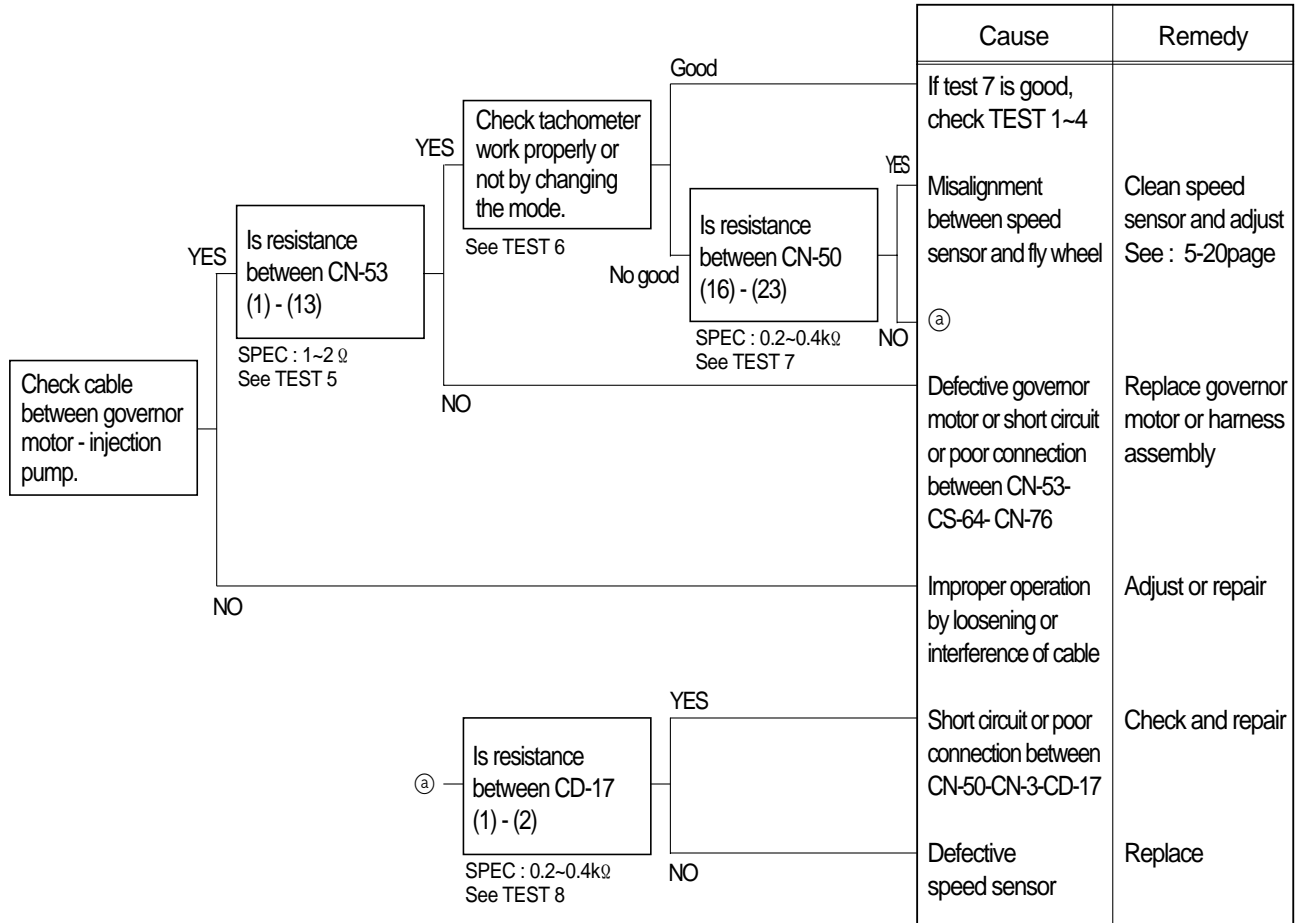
Check cable between governor motor - injection pump.

YES

Is resistance between CN-53 (1) - (13)

SPEC : 1~2 Ω
See TEST 5

YES

Check tachometer work properly or not by changing the mode.

See TEST 6

Good

No good

Is resistance between CN-50 (16) - (23)

SPEC : 0.2~0.4kΩ
See TEST 7

YES

NO

NO

NO

ⓐ

Is resistance between CD-17 (1) - (2)

SPEC : 0.2~0.4kΩ
See TEST 8

YES

NO

| Cause | Remedy |
|---|---|
| If test 7 is good, check TEST 1~4 | |
| Misalignment between speed sensor and fly wheel | Clean speed sensor and adjust See : 5-20page |
| ⓐ | |
| Defective governor motor or short circuit or poor connection between CN-53-CS-64- CN-76 | Replace governor motor or harness assembly |
| Improper operation by loosening or interference of cable | Adjust or repair |
| Short circuit or poor connection between CN-50-CN-3-CD-17 | Check and repair |
| Defective speed sensor | Replace |